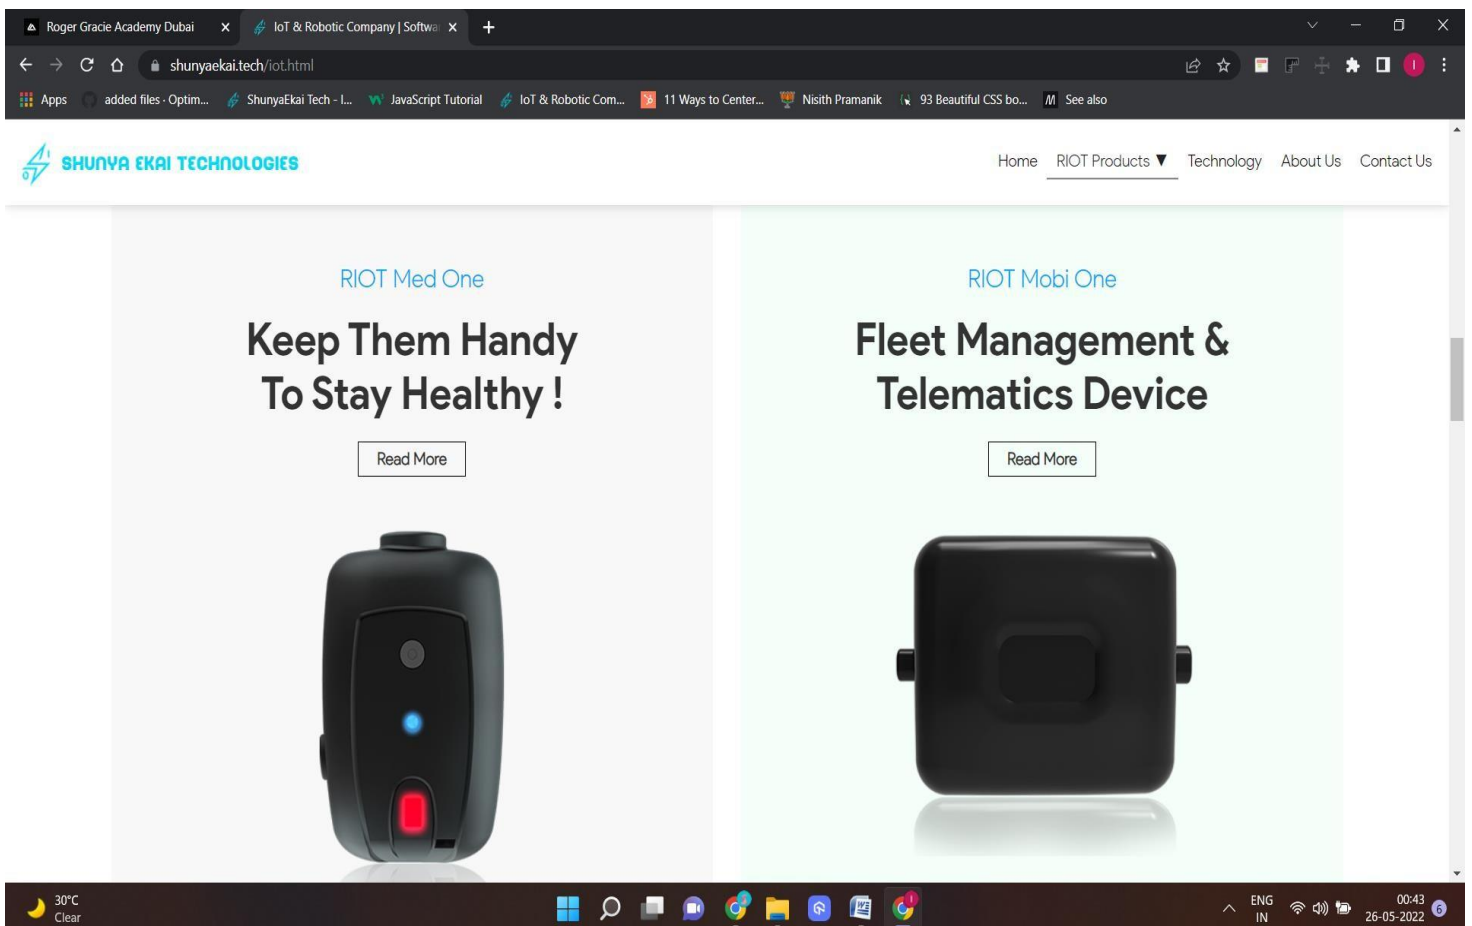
Roger Gracie Academy Dubai ×
IoT & Robotic Company | Softwa ×
+

shunyaekai.tech/iot.html

Apps
added files · Optim...
ShunyaEkai Tech - I...
JavaScript Tutorial
IoT & Robotic Com...
11 Ways to Center...
Nisith Pramanik
93 Beautiful CSS bo...
See also

SHUNYA EKAI TECHNOLOGIES

Home
RIOT Products ▼
Technology
About Us
Contact Us

RIOT Med One

Keep Them Handy To Stay Healthy !

Read More

RIOT Mobi One

Fleet Management & Telematics Device

Read More

30°C
Clear

ENG
IN
00:43
26-05-2022
6